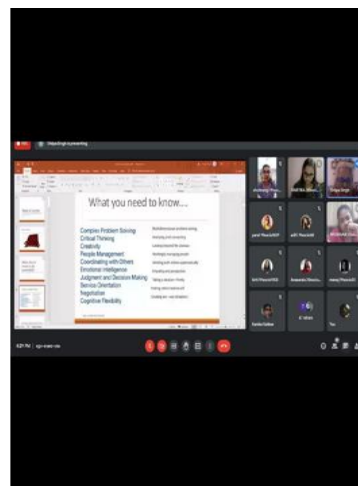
What you need to know...

Complex Problem Solving
Critical Thinking
Creativity
People Management
Coordinating with Others
Emotional Intelligence
Judgment and Decision Making
Service Orientation
Negotiation
Cognitive Flexibility

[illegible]